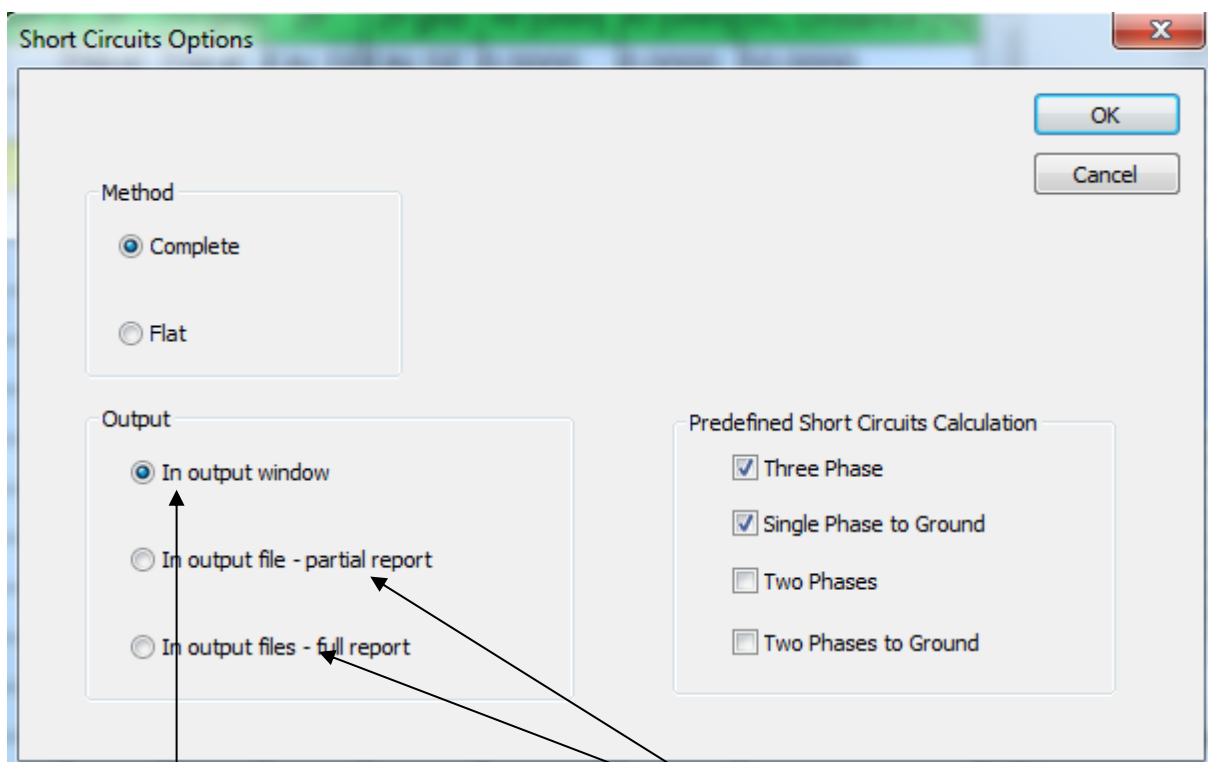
Short Circuits Options

X

OK

Cancel

Method

Complete

Flat

Output

In output window

In output file - partial report

In output files - full report

Predefined Short Circuits Calculation

Three Phase

Single Phase to Ground

Two Phases

Two Phases to Ground